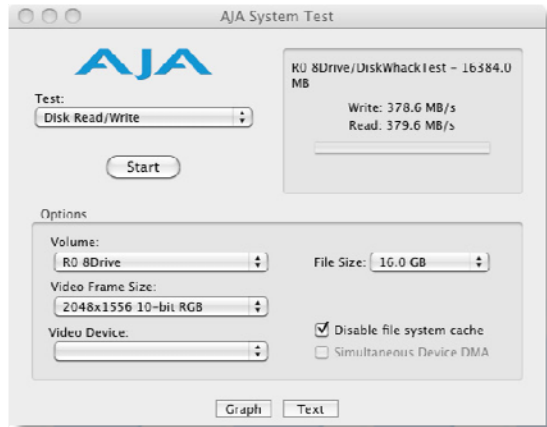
AJA System Test

AJA

Test:
Disk Read/Write

Start

R0 8Drive/DiskWhackTest - 16384.0 MB

Write: 378.6 MB/s
Read: 379.6 MB/s

Options

Volume:
R0 8Drive

Video Frame Size:
2048x1556 10-bit RGB

Video Device.

File Size: 16.0 GB

Disable file system cache
Simultaneous Device DMA

Graph
Text